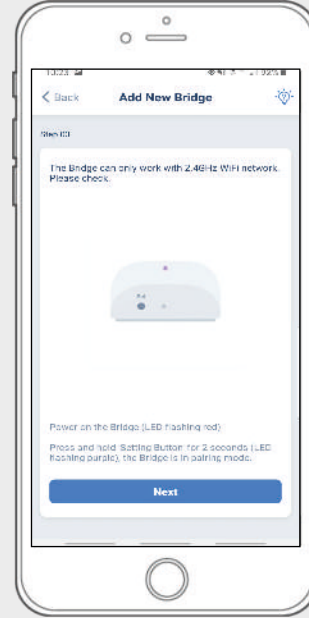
13:23 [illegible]

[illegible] 92%

< Back

Add New Bridge

Step 01

The Bridge can only work with 2.4GHz WiFi network. Please check.

Power on the Bridge (LED flashing red)

Press and hold 'Setting Button' for 2 seconds (LED flashing purple), the Bridge is in pairing mode.

Next